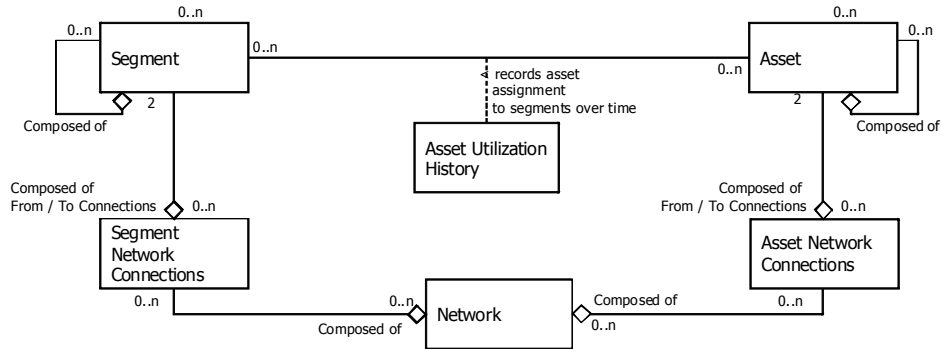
0..n
0..n
Segment
0..n
2
Composed of

records asset assignment to segments over time

0..n
0..n
Asset
0..n
2
Composed of

Asset Utilization History

Composed of From / To Connections
0..n
Segment Network Connections
0..n

Composed of From / To Connections
0..n
Asset Network Connections
0..n

0..n
Composed of
Network
Composed of
0..n